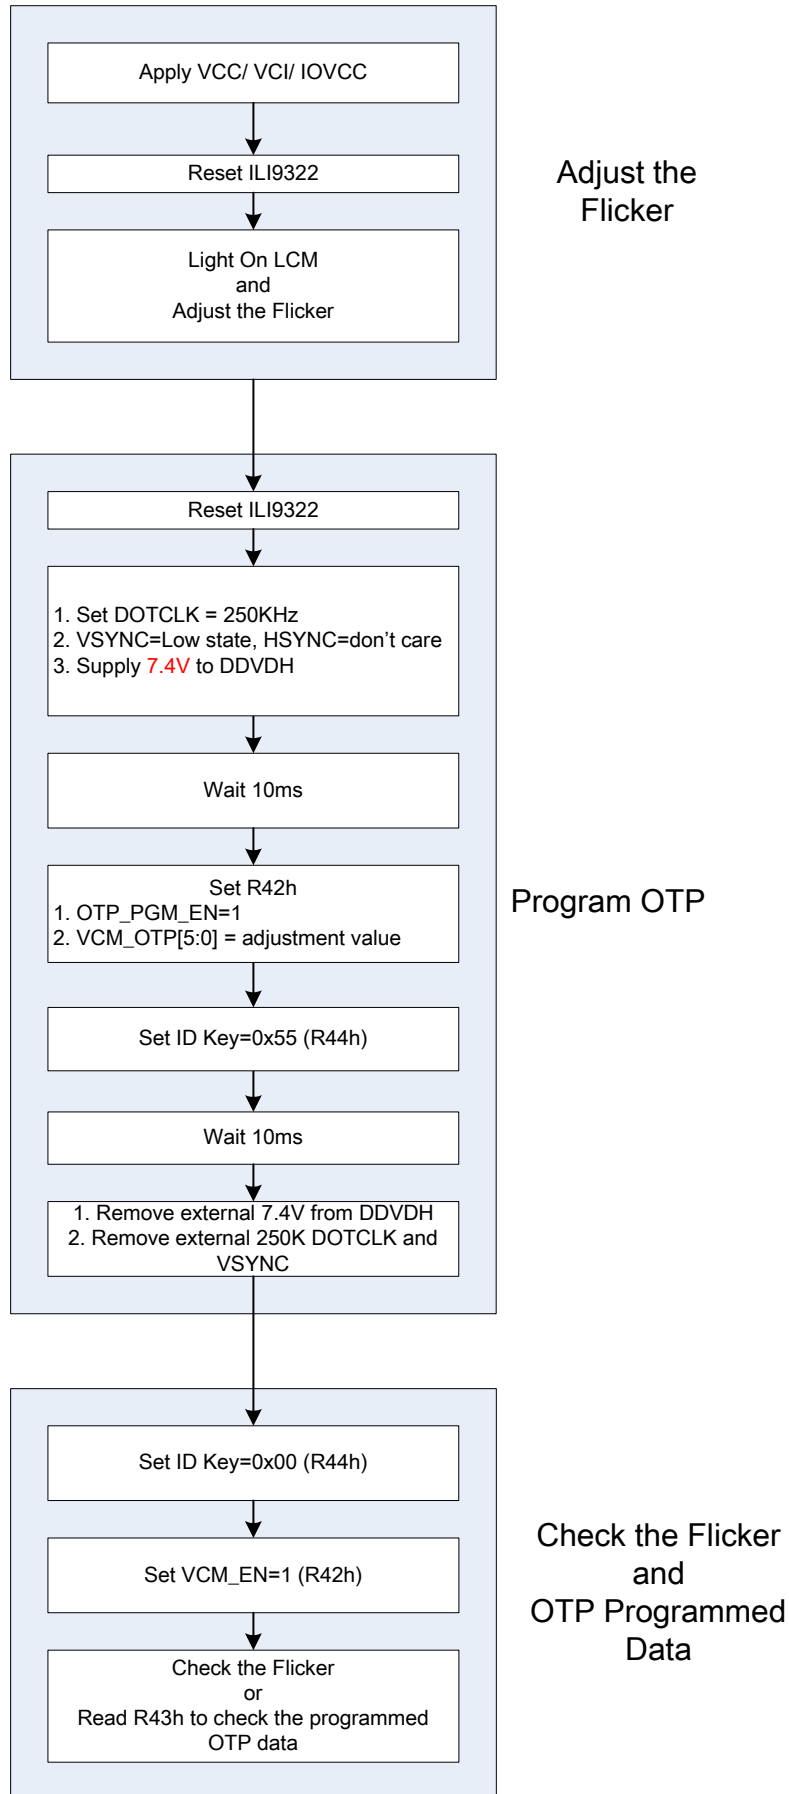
Apply VCC/ VCI/ IOVCC

Reset ILI9322

Light On LCM
and
Adjust the Flicker

Adjust the Flicker

Reset ILI9322

1. Set DOTCLK = 250KHz
2. VSYNC=Low state, HSYNC=don't care
3. Supply 7.4V to DDVDH

Wait 10ms

Set R42h
1. OTP_PGM_EN=1
2. VCM_OTP[5:0] = adjustment value

Set ID Key=0x55 (R44h)

Wait 10ms

1. Remove external 7.4V from DDVDH
2. Remove external 250K DOTCLK and VSYNC

Program OTP

Set ID Key=0x00 (R44h)

Set VCM_EN=1 (R42h)

Check the Flicker
or
Read R43h to check the programmed OTP data

Check the Flicker
and
OTP Programmed Data